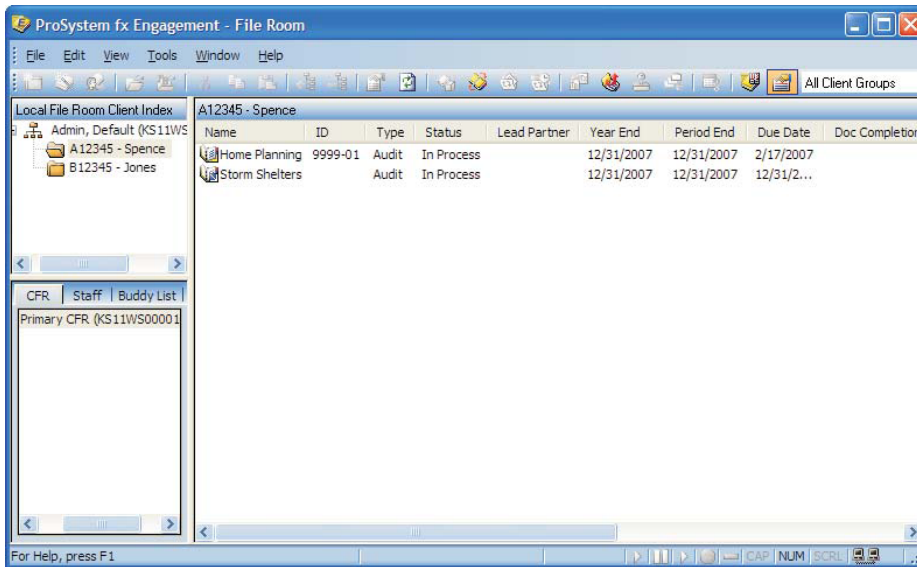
ProSystem fx Engagement - File Room

File Edit View Tools Window Help

All Client Groups

Local File Room Client Index

Admin, Default (KS11WS

A12345 - Spence

B12345 - Jones

CFR | Staff | Buddy List

Primary CFR (KS11WS00001

A12345 - Spence

| Name | ID | Type | Status | Lead Partner | Year End | Period End | Due Date | Doc Completion |
|---|---|---|---|---|---|---|---|---|
| Home Planning | 9999-01 | Audit | In Process | | 12/31/2007 | 12/31/2007 | 2/17/2007 | |
| Storm Shelters | | Audit | In Process | | 12/31/2007 | 12/31/2007 | 12/31/2... | |

For Help, press F1

CAP NUM SCRL